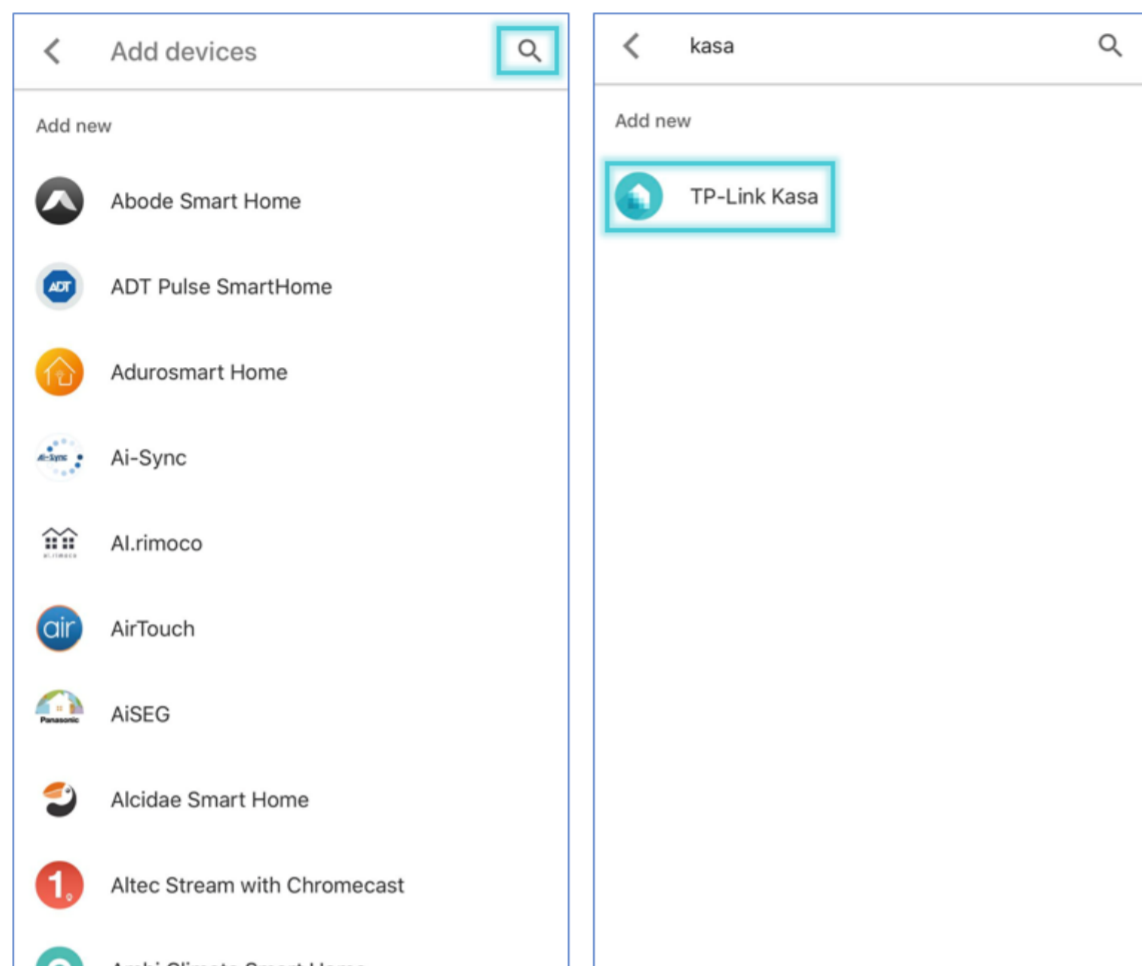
Add devices

Add new

Abode Smart Home

ADT ADT Pulse SmartHome

Adurosmart Home

Ai-Sync Ai-Sync

AI.rimoco

air AirTouch

Panasonic AiSEG

Alcidae Smart Home

Altec Stream with Chromecast

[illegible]

kasa

Add new

TP-Link Kasa